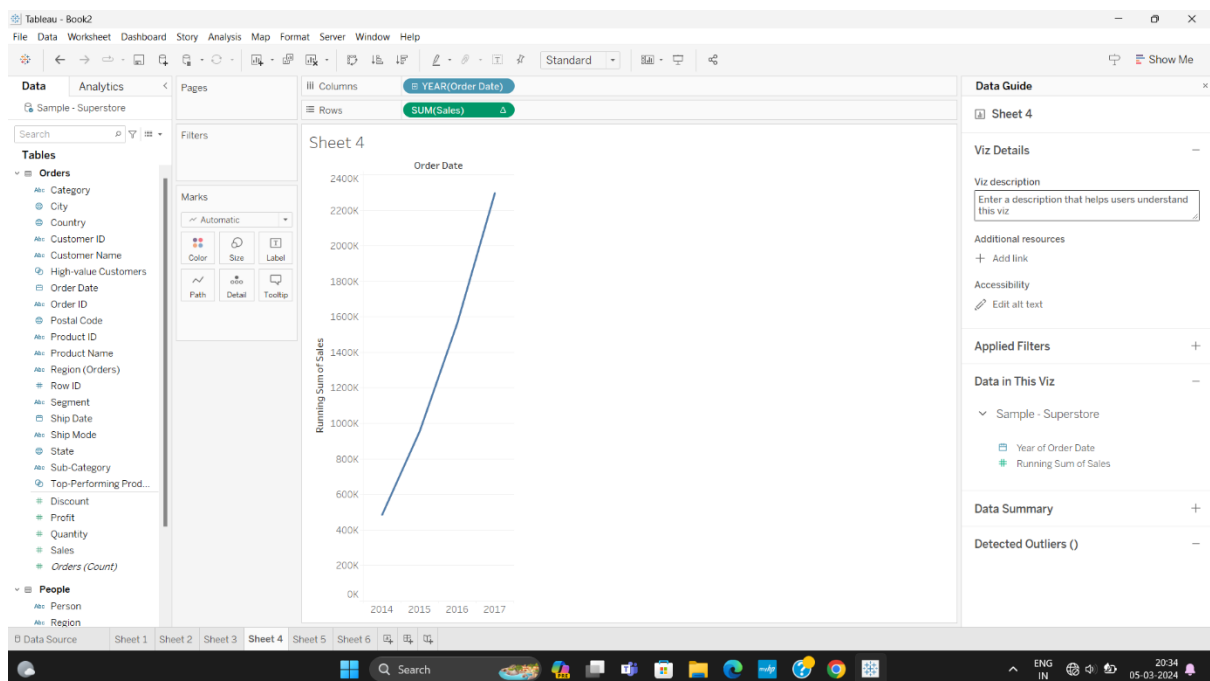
Tableau - Book2

File Data Worksheet Dashboard Story Analysis Map Format Server Window Help

Standard

Show Me

Data Analytics

Sample - Superstore

Search

Tables

Orders
Category
City
Country
Customer ID
Customer Name
High-value Customers
Order Date
Order ID
Postal Code
Product ID
Product Name
Region (Orders)
Row ID
Segment
Ship Date
Ship Mode
State
Sub-Category
Top-Performing Prod...
Discount
Profit
Quantity
Sales
Orders (Count)

People
Person
Region

Pages

Filters

Marks

Automatic

Color Size Label
Path Detail Tooltip

Columns YEAR(Order Date)

Rows SUM(Sales) Δ

Sheet 4

Order Date

2400K
2200K
2000K
1800K
1600K
1400K
1200K
1000K
800K
600K
400K
200K
0K

Running Sum of Sales

2014 2015 2016 2017

Data Guide

Sheet 4

Viz Details

Viz description

Enter a description that helps users understand this viz

Additional resources

+ Add link

Accessibility

Edit alt text

Applied Filters

Data in This Viz

Sample - Superstore

Year of Order Date

Running Sum of Sales

Data Summary

Detected Outliers ()

Data Source Sheet 1 Sheet 2 Sheet 3 Sheet 4 Sheet 5 Sheet 6

Search

ENG IN

20:34
05-03-2024